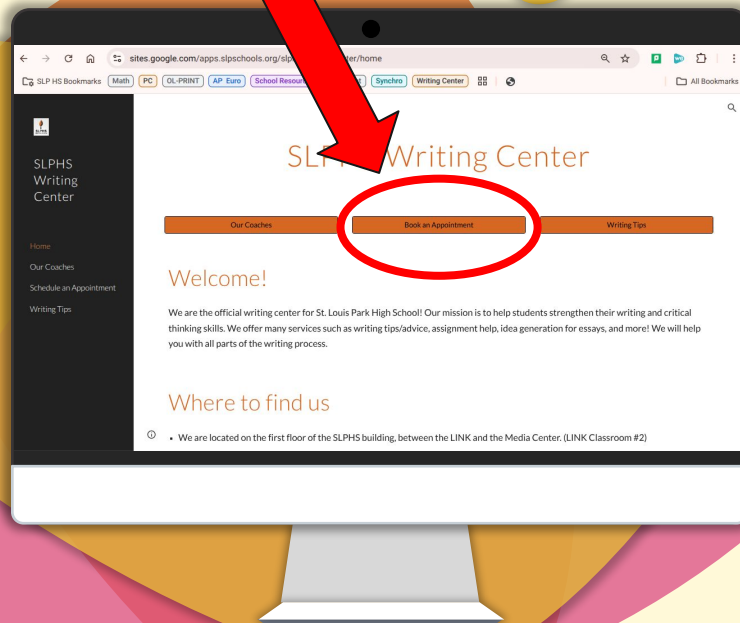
sites.google.com/apps.slpschools.org/slp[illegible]ter/home

SLP HS Bookmarks Math PC OL-PRINT AP Euro School Resour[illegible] Synchro Writing Center All Bookmarks

SLPHS Writing Center

Home
Our Coaches
Schedule an Appointment
Writing Tips

SL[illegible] Writing Center

Our Coaches
Book an Appointment
Writing Tips

Welcome!

We are the official writing center for St. Louis Park High School! Our mission is to help students strengthen their writing and critical thinking skills. We offer many services such as writing tips/advice, assignment help, idea generation for essays, and more! We will help you with all parts of the writing process.

Where to find us

• We are located on the first floor of the SLPHS building, between the LINK and the Media Center. (LINK Classroom #2)